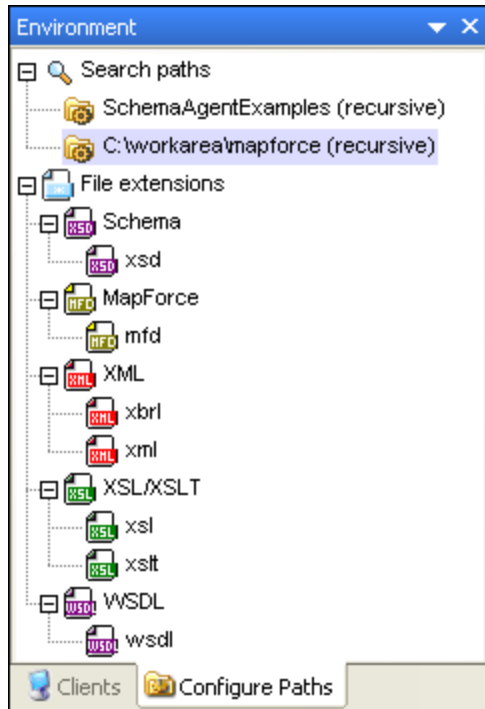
Environment

Search paths
SchemaAgentExamples (recursive)
C:\workarea\mapforce (recursive)
File extensions
XSD Schema
XSD xsd
MFD MapForce
MFD mfd
XML XML
XML xbrl
XML xml
XSL XSL/XSLT
XSL xsl
XSL xslt
WSDL WSDL
WSDL wsdl

Clients
Configure Paths